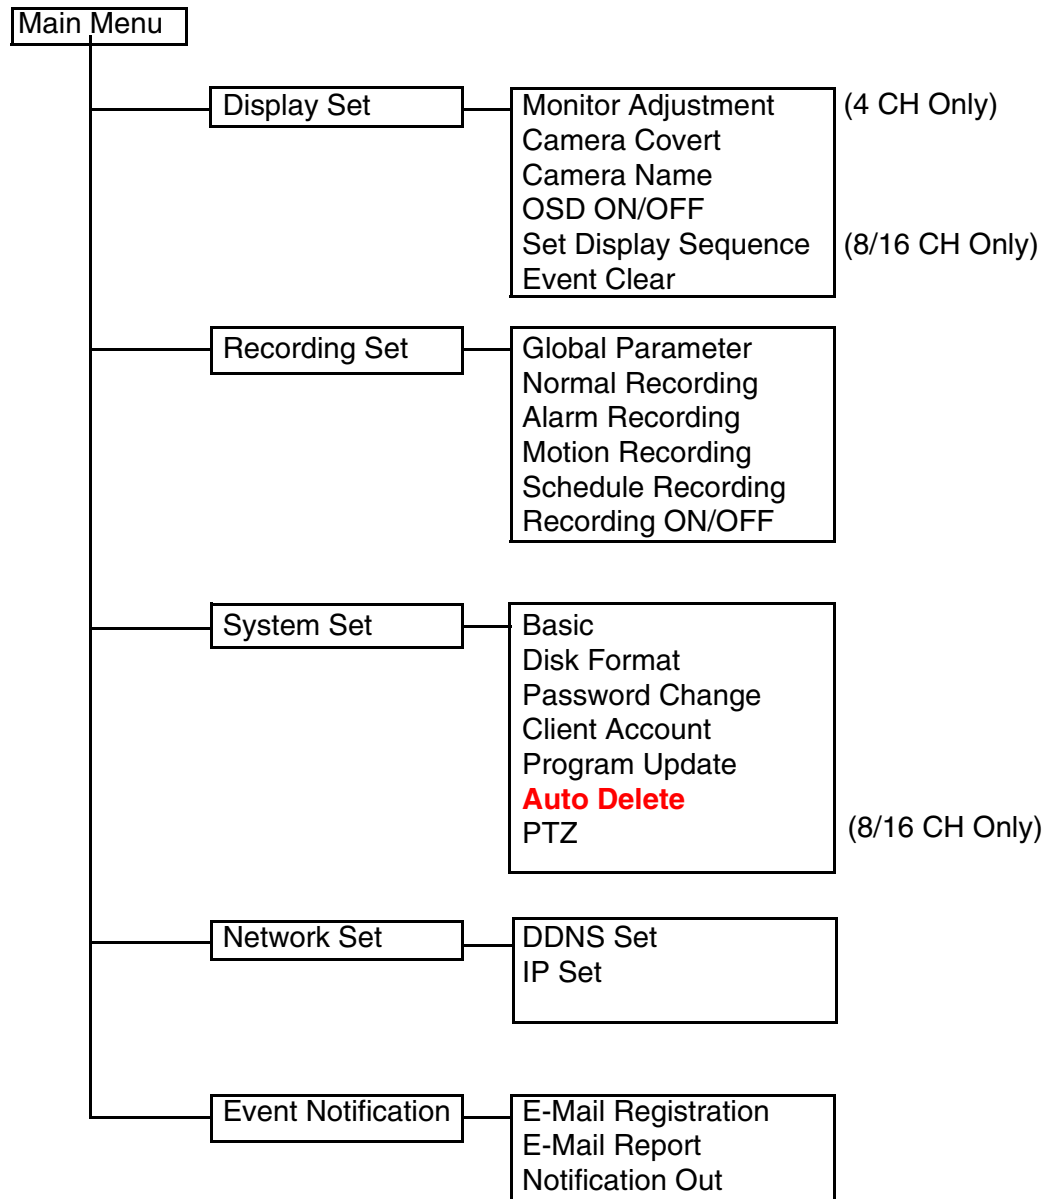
Main Menu

Display Set

Monitor Adjustment (4 CH Only)
Camera Covert
Camera Name
OSD ON/OFF
Set Display Sequence (8/16 CH Only)
Event Clear

Recording Set

Global Parameter
Normal Recording
Alarm Recording
Motion Recording
Schedule Recording
Recording ON/OFF

System Set

Basic
Disk Format
Password Change
Client Account
Program Update
Auto Delete
PTZ (8/16 CH Only)

Network Set

DDNS Set
IP Set

Event Notification

E-Mail Registration
E-Mail Report
Notification Out